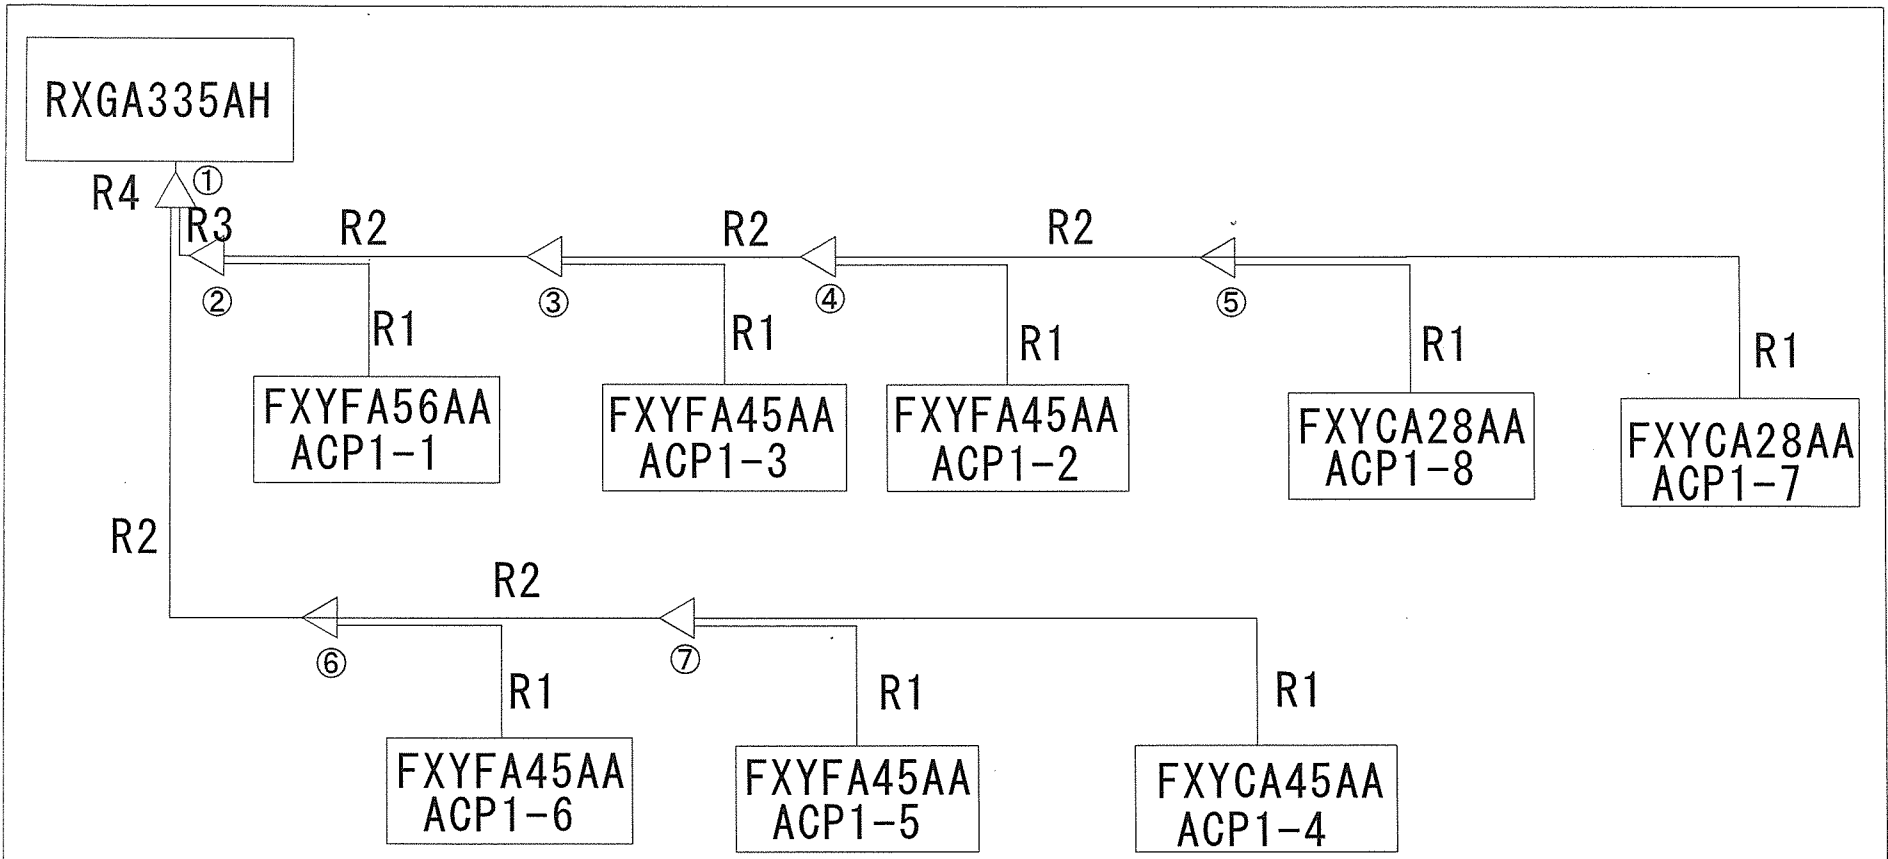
RXGA335AH

R4 ① R3

R2 R2 R2

② ③ ④ ⑤

R1 R1 R1 R1 R1

FXYFA56AA ACP1-1

FXYFA45AA ACP1-3

FXYFA45AA ACP1-2

FXYCA28AA ACP1-8

FXYCA28AA ACP1-7

R2

R2

⑥ ⑦

R1 R1 R1

FXYFA45AA ACP1-6

FXYFA45AA ACP1-5

FXYCA45AA ACP1-4